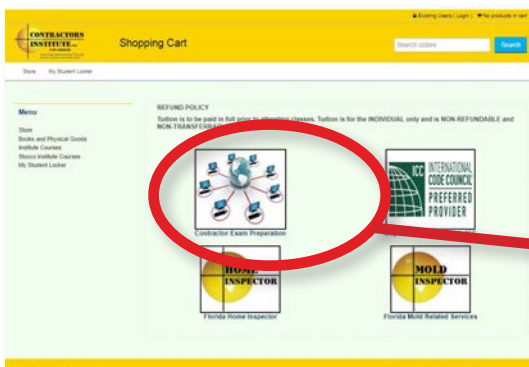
🔒 Existing Users | Login | 🛒 No products in cart

CONTRACTORS INSTITUTE LLC

Shopping Cart

Search classes

Search

Store My Student Locker

Menu

Store
Books and Physical Goods
Institute Courses
Stucco Institute Courses
My Student Locker

REFUND POLICY

Tuition is to be paid in full prior to attending classes. Tuition is for the INDIVIDUAL only and is NON-REFUNDABLE and NON-TRANSFERRABLE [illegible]

Contractor Exam Preparation

ICC INTERNATIONAL CODE COUNCIL PREFERRED PROVIDER

HOME INSPECTOR

Florida Home Inspector

MOLD INSPECTOR

Florida Mold Related Services